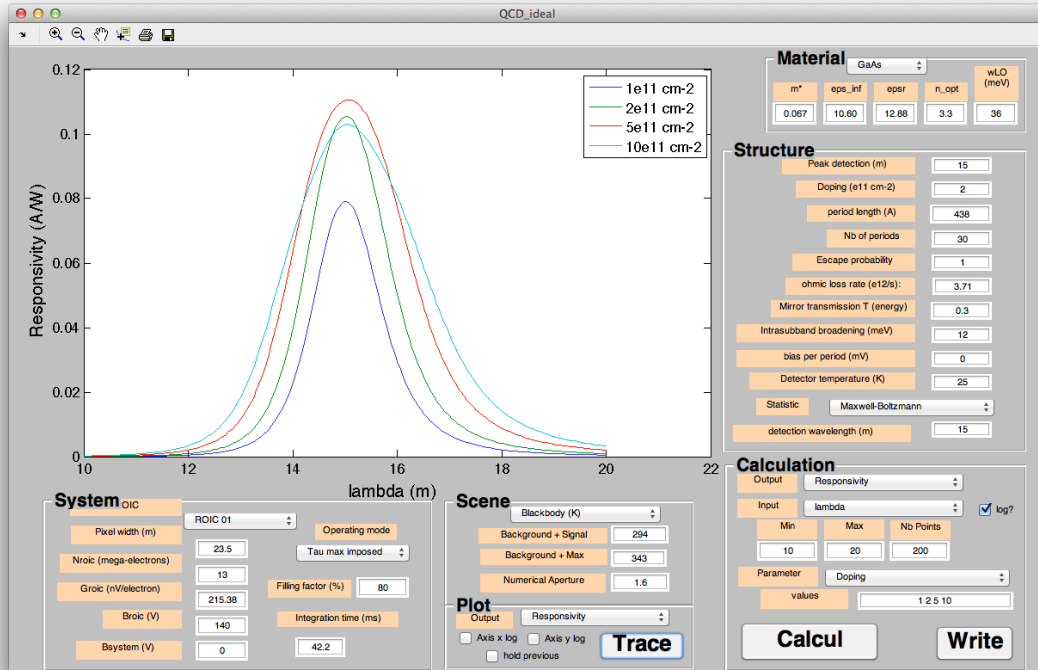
QCD_ideal

0.12
0.1
0.08
0.06
0.04
0.02
0
Responsivity (A/W)
10 12 14 16 18 20 22
lambda (m)

1e11 cm-2
2e11 cm-2
5e11 cm-2
10e11 cm-2

Material
GaAs
| m* | eps_inf | epsr | n_opt | wLO (meV) |
|---|---|---|---|---|
| 0.067 | 10.60 | 12.88 | 3.3 | 36 |

Structure
Peak detection (m) 15
Doping (e11 cm-2) 2
period length (A) 438
Nb of periods 30
Escape probability 1
ohmic loss rate (e12/s): 3.71
Mirror transmission T (energy) 0.3
Intrasubband broadening (meV) 12
bias per period (mV) 0
Detector temperature (K) 25
Statistic Maxwell-Boltzmann
detection wavelength (m) 15

System
OIC ROIC 01
Pixel width (m) 23.5
Operating mode
Tau max imposed
Nroic (mega-electrons) 13
Groic (nV/electron) 215.38
Filling factor (%) 80
Broic (V) 140
Integration time (ms) 42.2
Bsystem (V) 0

Scene
Blackbody (K)
Background + Signal 294
Background + Max 343
Numerical Aperture 1.6

Plot
Output Responsivity
Axis x log
Axis y log
hold previous
Trace

Calculation
Output Responsivity
Input lambda
log?
Min 10
Max 20
Nb Points 200
Parameter Doping
values 1 2 5 10
Calcul
Write